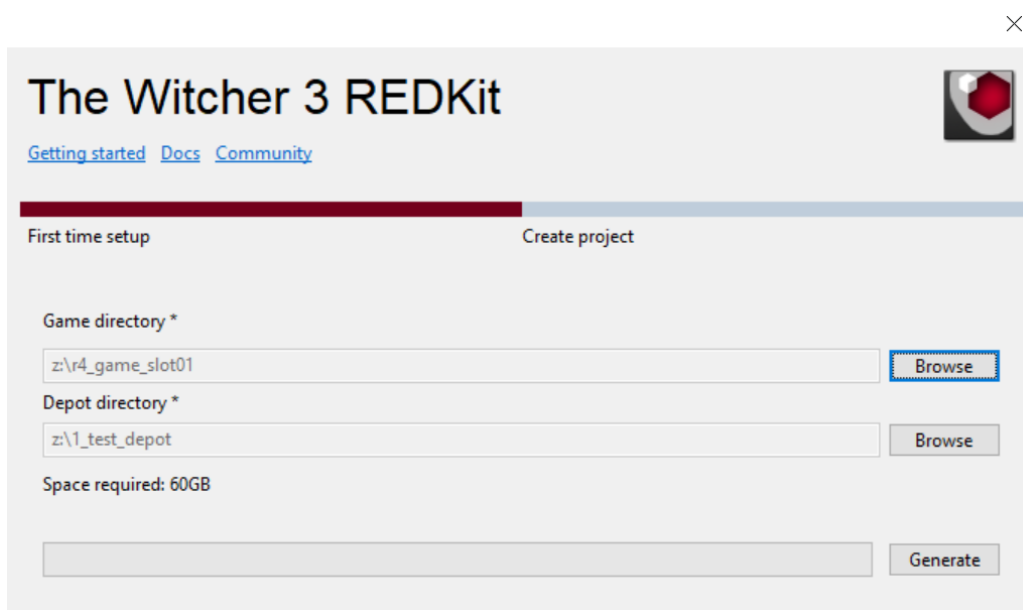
The Witcher 3 REDKit

Getting started Docs Community

First time setup

Create project

Game directory *

z:\r4_game_slot01

Browse

Depot directory *

z:\1_test_depot

Browse

Space required: 60GB

Generate